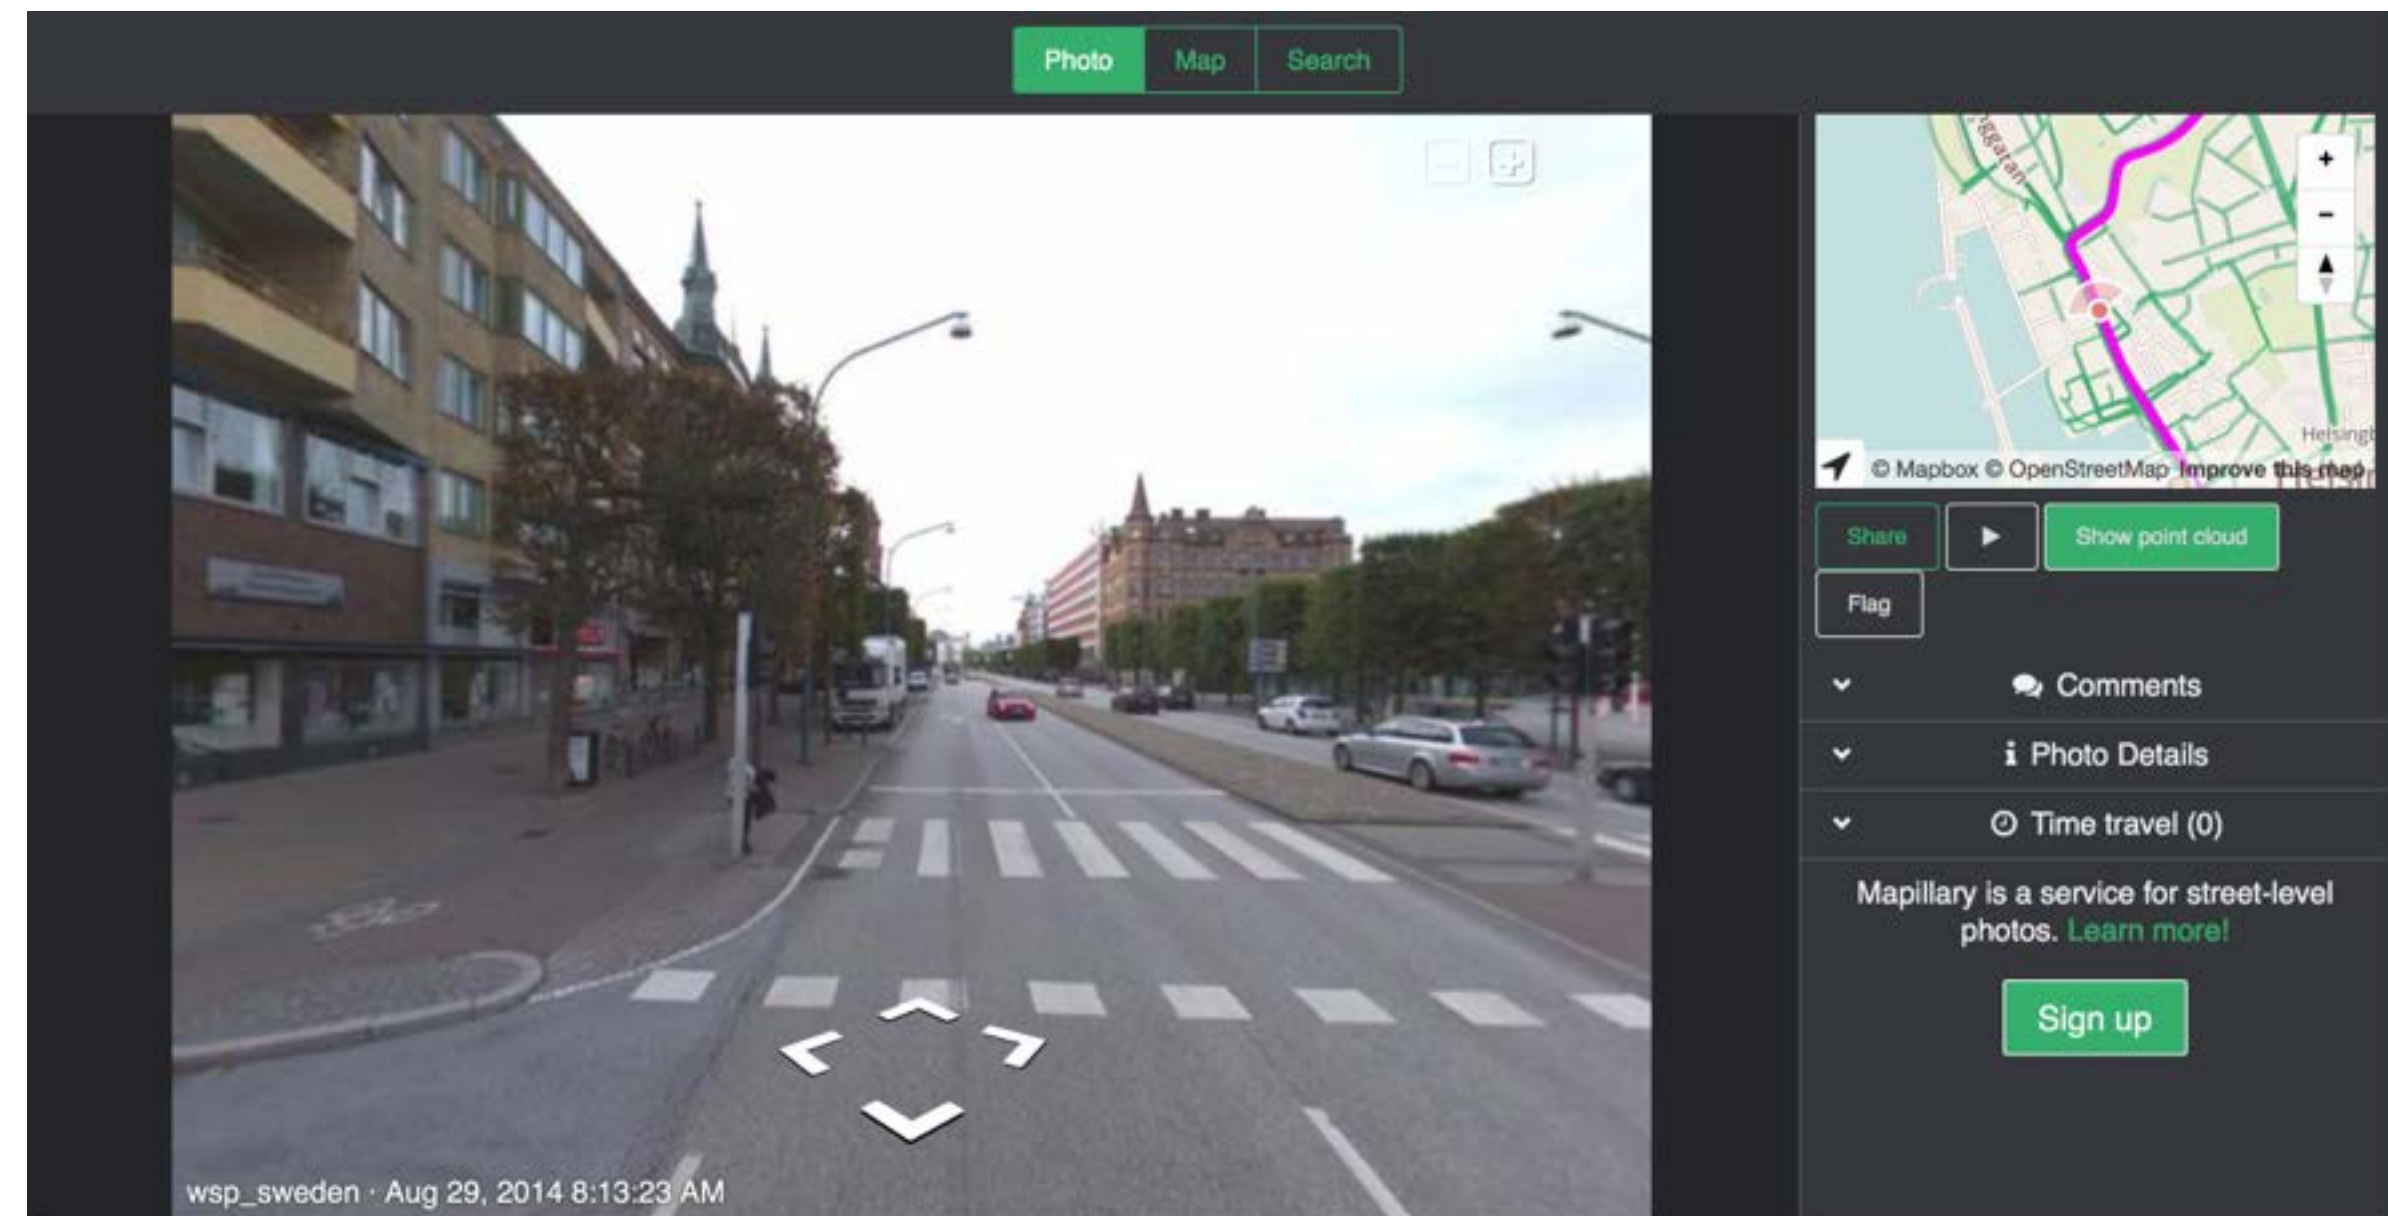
Photo Map Search

wsp_sweden · Aug 29, 2014 8:13:23 AM

ggatan
Helsingb
+
-
© Mapbox © OpenStreetMap Improve this map

Share
Show point cloud
Flag

Comments
Photo Details
Time travel (0)

Mapillary is a service for street-level photos. Learn more!

Sign up